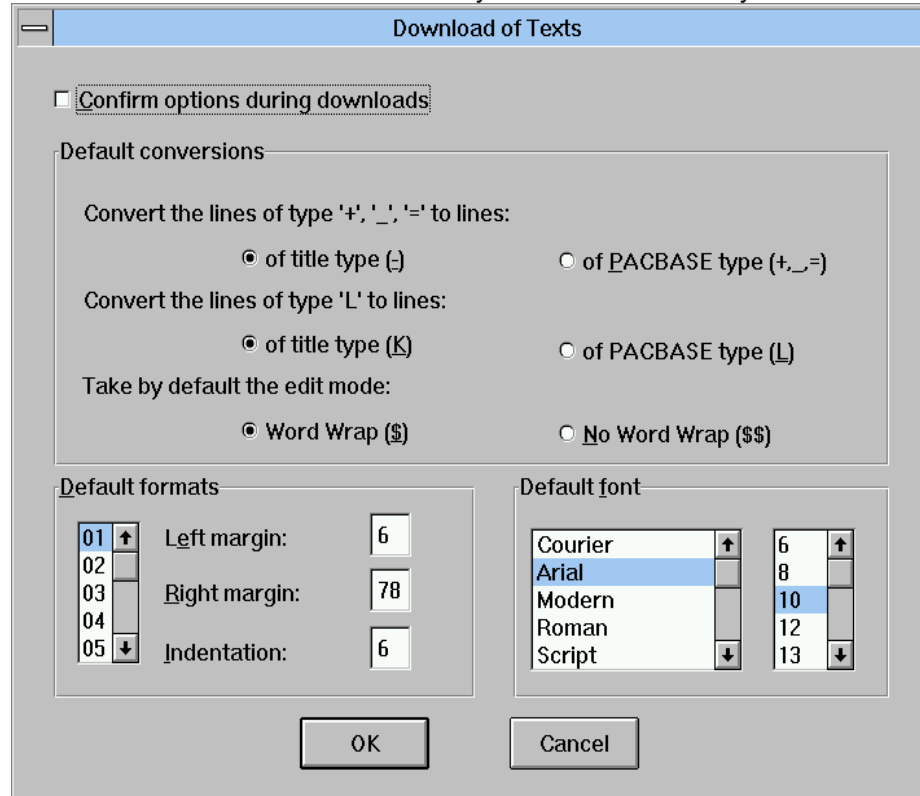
Download of Texts

Confirm options during downloads

Default conversions

Convert the lines of type '+', '_', '=' to lines:

of title type (-)

of PACBASE type (+,_,=)

Convert the lines of type 'L' to lines:

of title type (K)

of PACBASE type (L)

Take by default the edit mode:

Word Wrap ($)

No Word Wrap ($$)

Default formats

01
02
03
04
05

Left margin: 6

Right margin: 78

Indentation: 6

Default font

Courier
Arial
Modern
Roman
Script

6
8
10
12
13

OK

Cancel